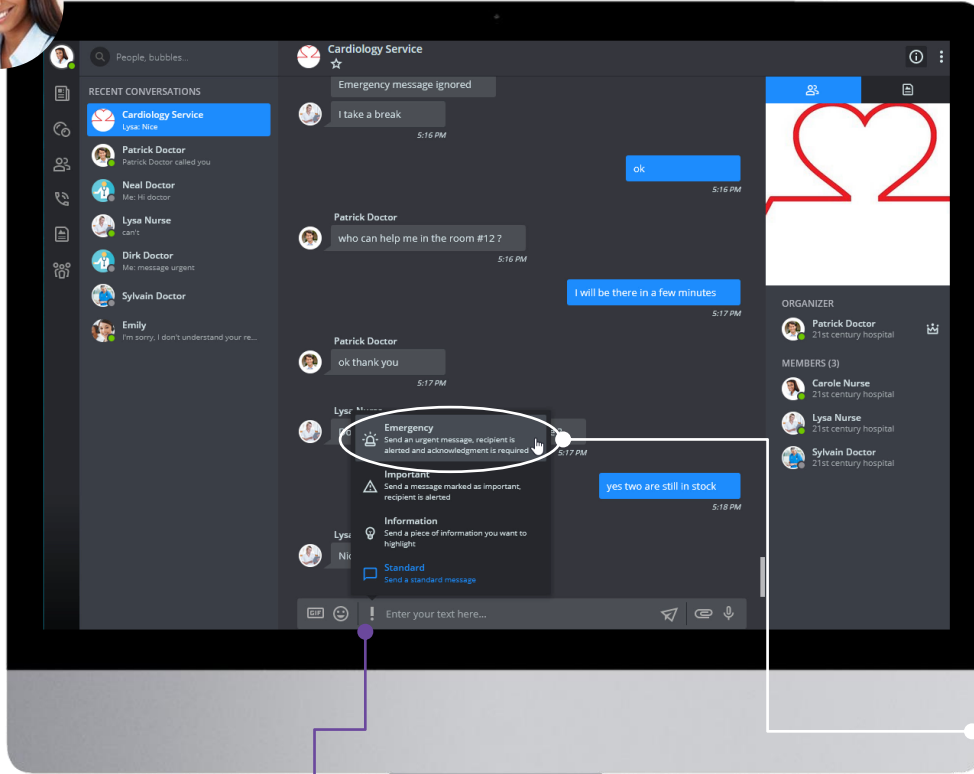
People, bubbles...

RECENT CONVERSATIONS

Cardiology Service
Lysa: Nice

Patrick Doctor
Patrick Doctor called you

Neal Doctor
Me: Hi doctor

Lysa Nurse
can't

Dirk Doctor
Me: message urgent

Sylvain Doctor

Emily
I'm sorry, I don't understand your re...

Cardiology Service

Emergency message ignored

I take a break
5:16 PM

ok
5:16 PM

Patrick Doctor
who can help me in the room #12 ?
5:16 PM

I will be there in a few minutes
5:17 PM

Patrick Doctor
ok thank you
5:17 PM

Lysa Nurse
5:17 PM

yes two are still in stock
5:18 PM

Lysa
Nic

Emergency
Send an urgent message, recipient is alerted and acknowledgment is required

Important
Send a message marked as important, recipient is alerted

Information
Send a piece of information you want to highlight

Standard
Send a standard message

GIF

Enter your text here...

ORGANIZER

Patrick Doctor
21st century hospital

MEMBERS (3)

Carole Nurse
21st century hospital

Lysa Nurse
21st century hospital

Sylvain Doctor
21st century hospital